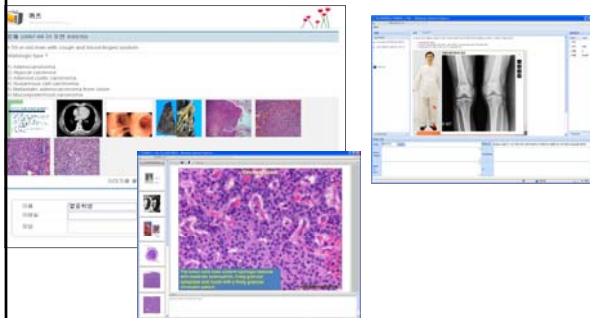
퀴즈

A 59 or old man with cough and blood-tinged sputum.
Histologic type ?

1) Adenocarcinoma
2) Atypical carcinoid
3) Adenoid cystic carcinoma
4) Squamous cell carcinoma
5) Metastatic adenocarcinoma from colon
6) Mucoepidermoid carcinoma

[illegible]

이름
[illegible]
정답

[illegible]

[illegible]